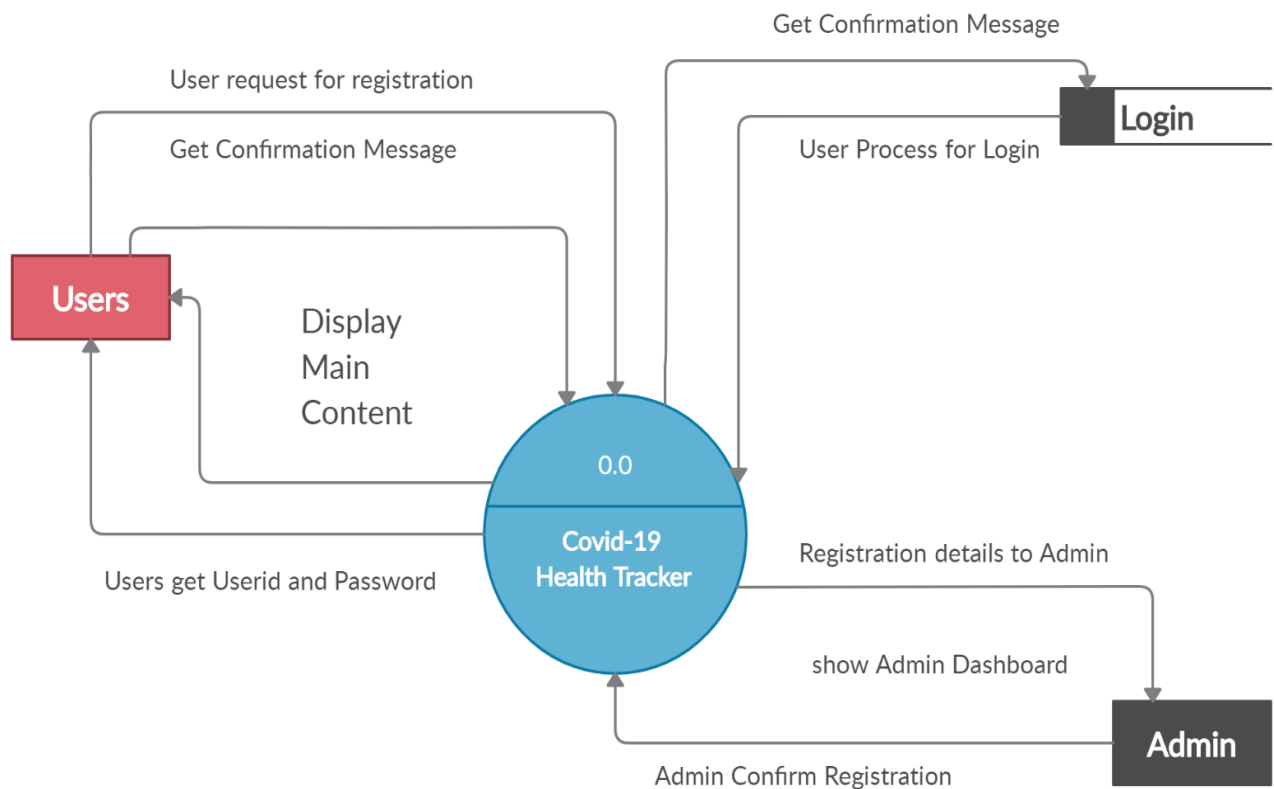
Get Confirmation Message

User request for registration

Login

Get Confirmation Message

User Process for Login

Users

Display
Main
Content

0.0

Covid-19
Health Tracker

Registration details to Admin

Users get Userid and Password

show Admin Dashboard

Admin

Admin Confirm Registration